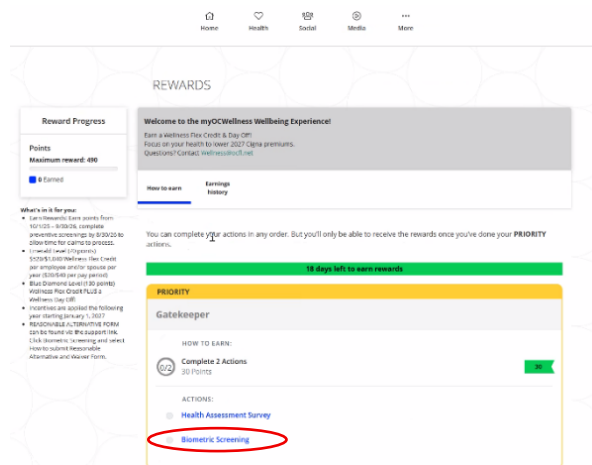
Home Health Social Media More

REWARDS

Reward Progress

Points
Maximum reward: 490

0 Earned

What's in it for you:
• Earn Rewards! Earn points from 10/1/25 – 9/30/26, complete preventive screenings by 8/30/26 to allow time for claims to process.
• Emerald level (470points) $520/$1,040 Wellness Flex Credit per employee and/or spouse per year ($20/$40 per pay period)
• Blue Diamond Level (190 points) Wellness Flex Credit PLUS a Wellness Day Off
• Incentives are applied the following year starting January 1, 2027
• REASONABLE ALTERNATIVE FORM can be found via the support link. Click Biometric Screening and select How to submit Reasonable Alternative and Waiver Form.

Welcome to the myOCWellness Wellbeing Experience!
Earn a Wellness Flex Credit & Day Off!
Focus on your health to lower 2027 Cigna premiums.
Questions? Contact Wellness@ocfl.net

How to earn | Earnings history

You can complete your actions in any order. But you'll only be able to receive the rewards once you've done your PRIORITY actions.

18 days left to earn rewards

PRIORITY

Gatekeeper

HOW TO EARN:

0/2 Complete 2 Actions
30 Points
30

ACTIONS:
Health Assessment Survey
Biometric Screening